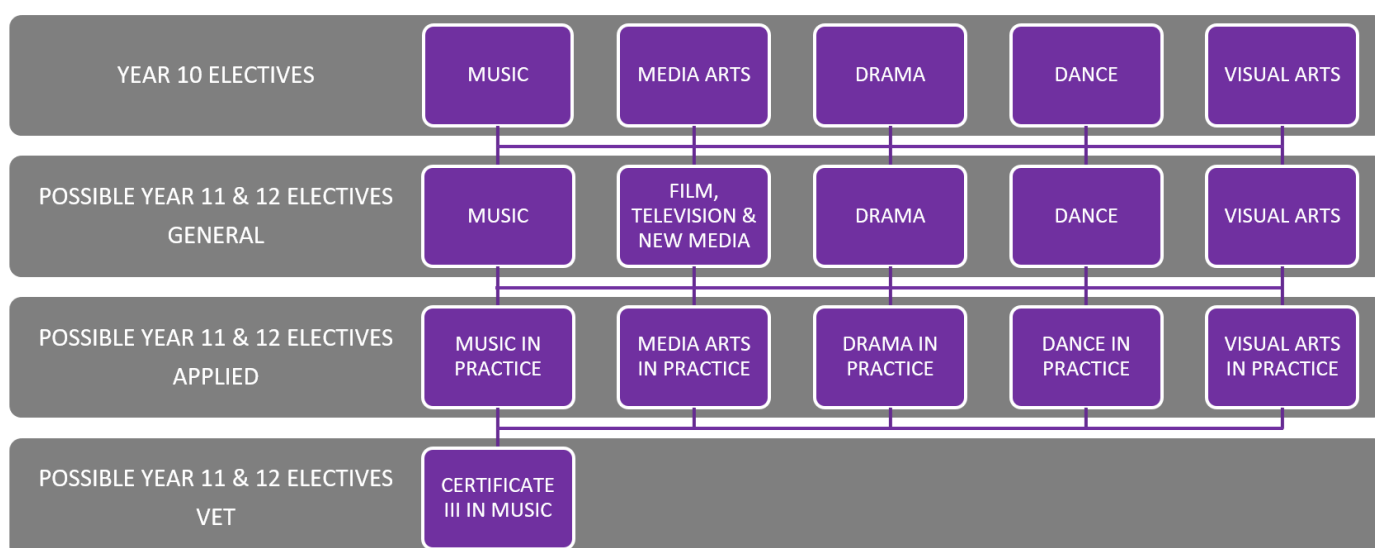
YEAR 10 ELECTIVES

MUSIC

MEDIA ARTS

DRAMA

DANCE

VISUAL ARTS

POSSIBLE YEAR 11 & 12 ELECTIVES GENERAL

MUSIC

FILM, TELEVISION & NEW MEDIA

DRAMA

DANCE

VISUAL ARTS

POSSIBLE YEAR 11 & 12 ELECTIVES APPLIED

MUSIC IN PRACTICE

MEDIA ARTS IN PRACTICE

DRAMA IN PRACTICE

DANCE IN PRACTICE

VISUAL ARTS IN PRACTICE

POSSIBLE YEAR 11 & 12 ELECTIVES VET

CERTIFICATE III IN MUSIC